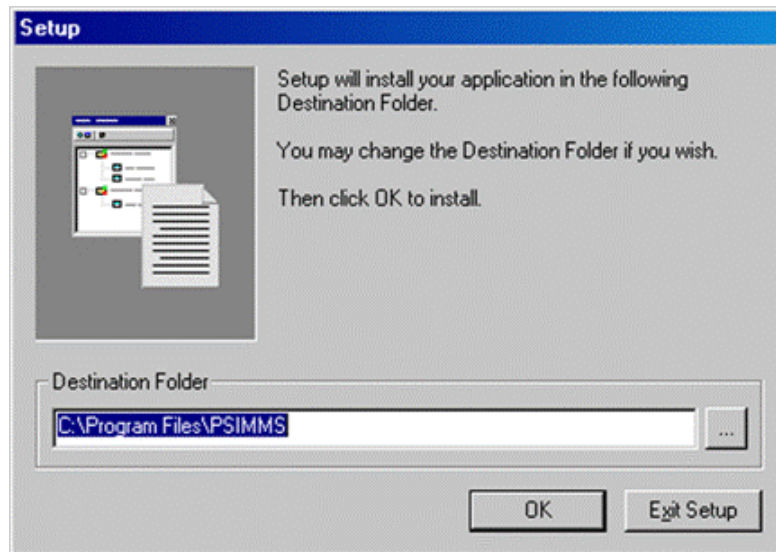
Setup

Setup will install your application in the following Destination Folder.

You may change the Destination Folder if you wish.

Then click OK to install.

Destination Folder

C:\Program Files\PSIMMS

...

OK

Exit Setup